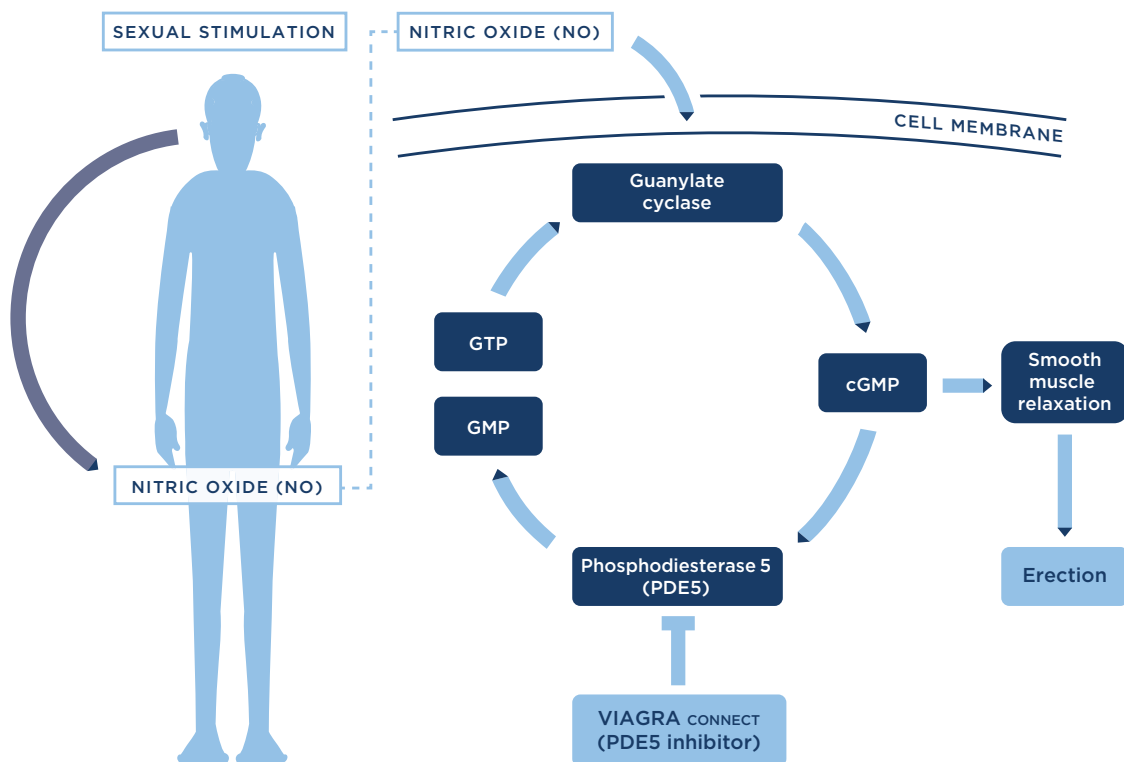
SEXUAL STIMULATION

NITRIC OXIDE (NO)

CELL MEMBRANE

Guanylate cyclase

GTP

GMP

cGMP

Smooth muscle relaxation

NITRIC OXIDE (NO)

Phosphodiesterase 5 (PDE5)

Erection

VIAGRA CONNECT (PDE5 inhibitor)